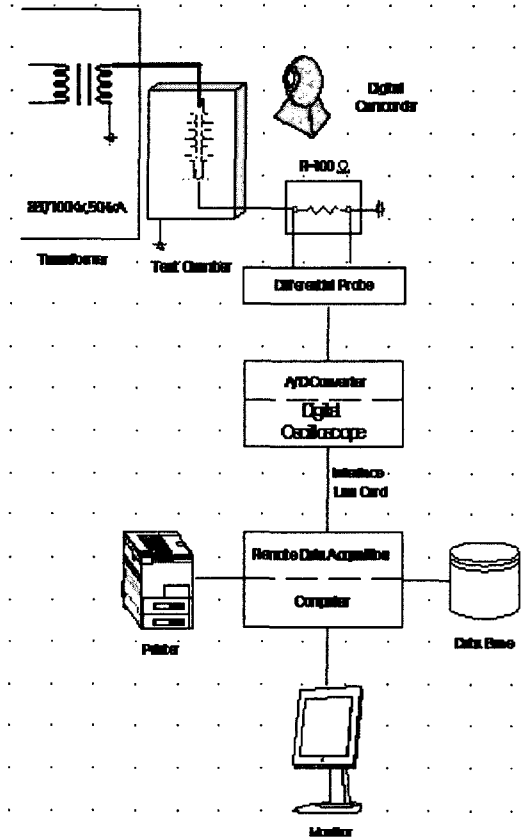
Digital Camcorder

R=100 Ω

220/100kV,50kVA

Transformer

Test Chamber

Differential Probe

A/D Converter

Digital Oscilloscope

Interface Lan Card

Remote Data Acquisition

Computer

Printer

Data Base

Monitor